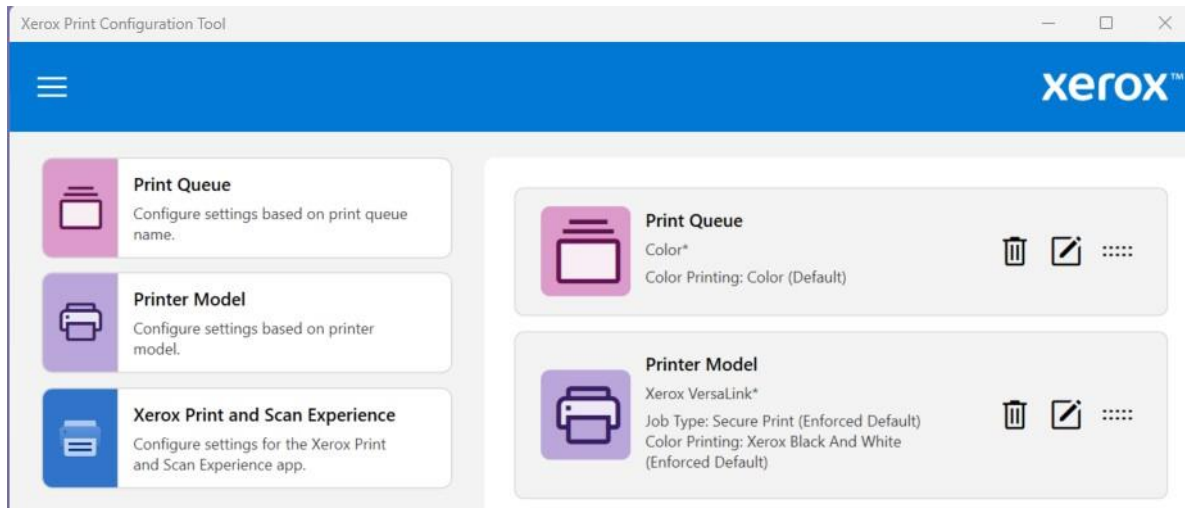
Xerox Print Configuration Tool

xerox™

Print Queue
Configure settings based on print queue name.

Printer Model
Configure settings based on printer model.

Xerox Print and Scan Experience
Configure settings for the Xerox Print and Scan Experience app.

Print Queue
Color*
Color Printing: Color (Default)

Printer Model
Xerox VersaLink*
Job Type: Secure Print (Enforced Default)
Color Printing: Xerox Black And White (Enforced Default)